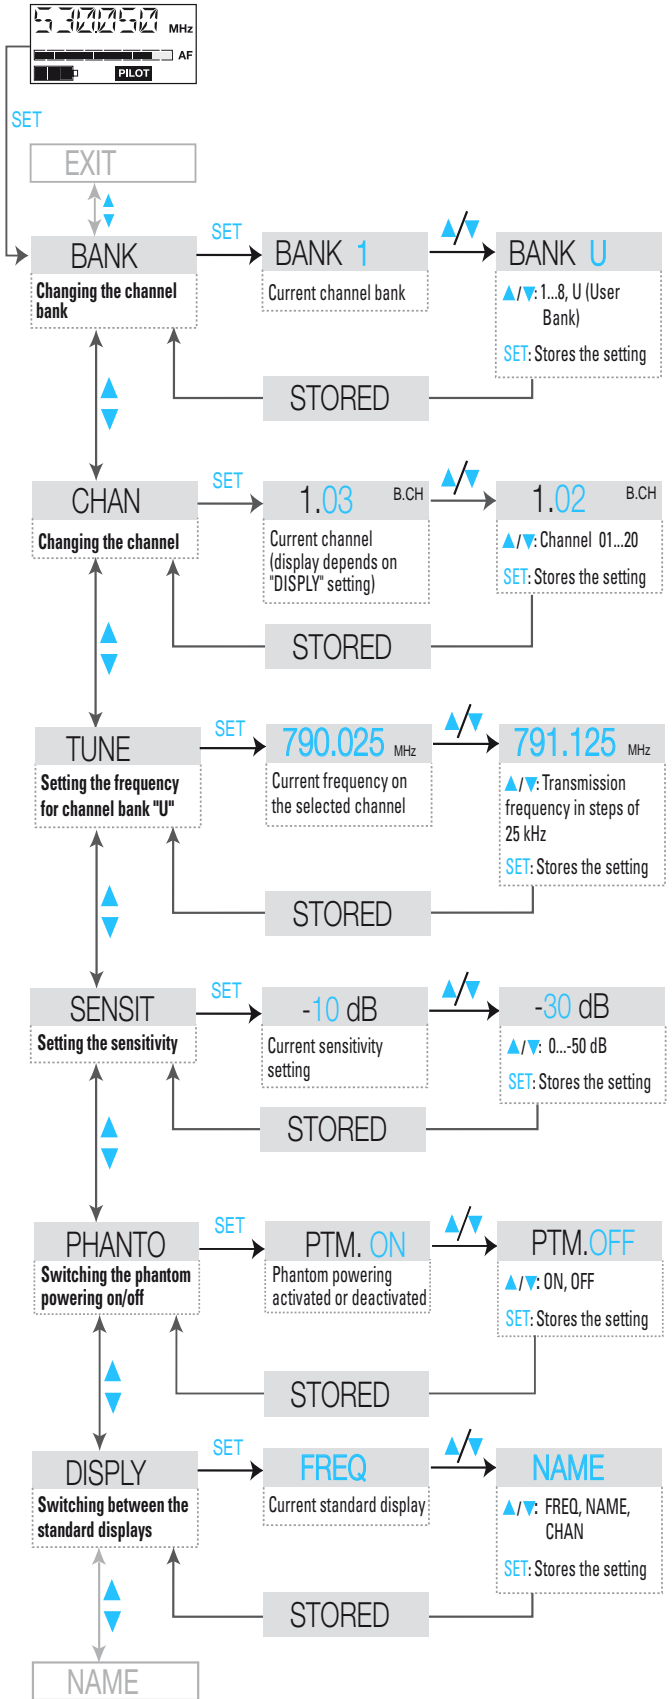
530.250 MHz
AF
PILOT

SET

EXIT

BANK
Changing the channel bank

SET

BANK 1
Current channel bank

▲/▼

BANK U
▲/▼: 1...8, U (User Bank)
SET: Stores the setting

STORED

CHAN
Changing the channel

SET

1.03 B.CH
Current channel (display depends on "DISPLY" setting)

▲/▼

1.02 B.CH
▲/▼: Channel 01...20
SET: Stores the setting

STORED

TUNE
Setting the frequency for channel bank "U"

SET

790.025 MHz
Current frequency on the selected channel

▲/▼

791.125 MHz
▲/▼: Transmission frequency in steps of 25 kHz
SET: Stores the setting

STORED

SENSIT
Setting the sensitivity

SET

-10 dB
Current sensitivity setting

▲/▼

-30 dB
▲/▼: 0...-50 dB
SET: Stores the setting

STORED

PHANTO
Switching the phantom powering on/off

SET

PTM. ON
Phantom powering activated or deactivated

▲/▼

PTM.OFF
▲/▼: ON, OFF
SET: Stores the setting

STORED

DISPLY
Switching between the standard displays

SET

FREQ
Current standard display

▲/▼

NAME
▲/▼: FREQ, NAME, CHAN
SET: Stores the setting

STORED

NAME